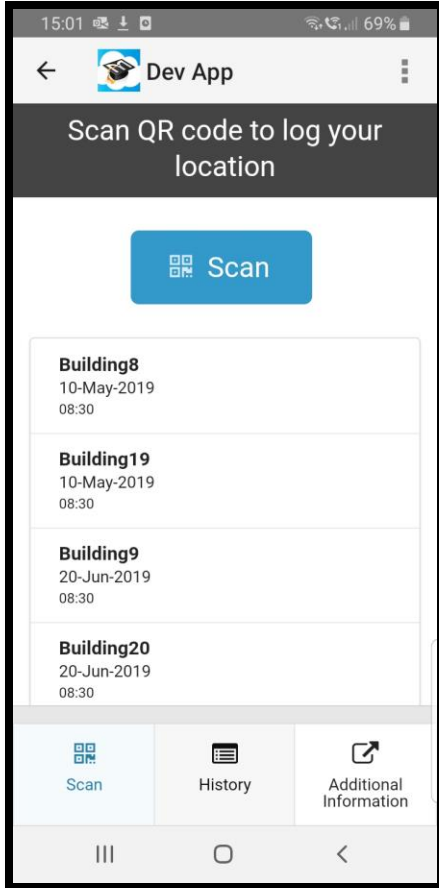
15:01 69%

Dev App

Scan QR code to log your location

Scan

Building8
10-May-2019
08:30

Building19
10-May-2019
08:30

Building9
20-Jun-2019
08:30

Building20
20-Jun-2019
08:30

Scan

History

Additional Information